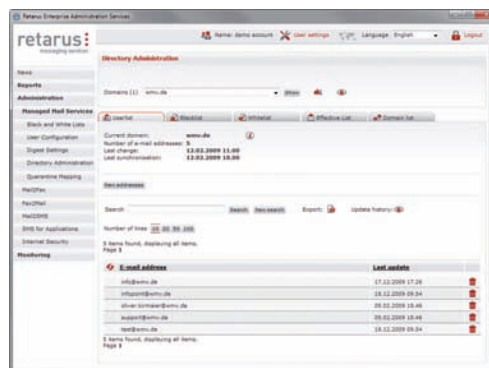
Retarus Enterprise Administration Services

retarus messaging services

Name: demo account User settings Language: English Logout

News
Reports
Administration
Managed Mail Services
Black and White Lists
User Configuration
Digest Settings
Directory Administration
Quarantine Mapping
MailDFax
FaxDMail
MailDSMS
SMS for Applications
Internet Security
Monitoring

Directory Administration

Domains (1) wmv.de Show

Userlist | Blacklist | Whitelist | Effective List | Domain list

Current domain: wmv.de
Number of e-mail addresses: 5
Last change: 12.02.2009 11.00
Last synchronisation: 12.02.2009 18.00

New addresses

Search Search New search Export: Update history:

Number of lines 10 20 50 100

5 items found, displaying all items.
Page 1

| E-mail address | Last update |
|---|---|
| info@wmv.de | 17.12.2009 17.20 |
| infopoint@wmv.de | 18.12.2009 09.54 |
| oliver.birnbaer@wmv.de | 09.02.2009 18.46 |
| support@wmv.de | 09.02.2009 18.46 |
| test@wmv.de | 18.12.2009 09.54 |

5 items found, displaying all items.
Page 1